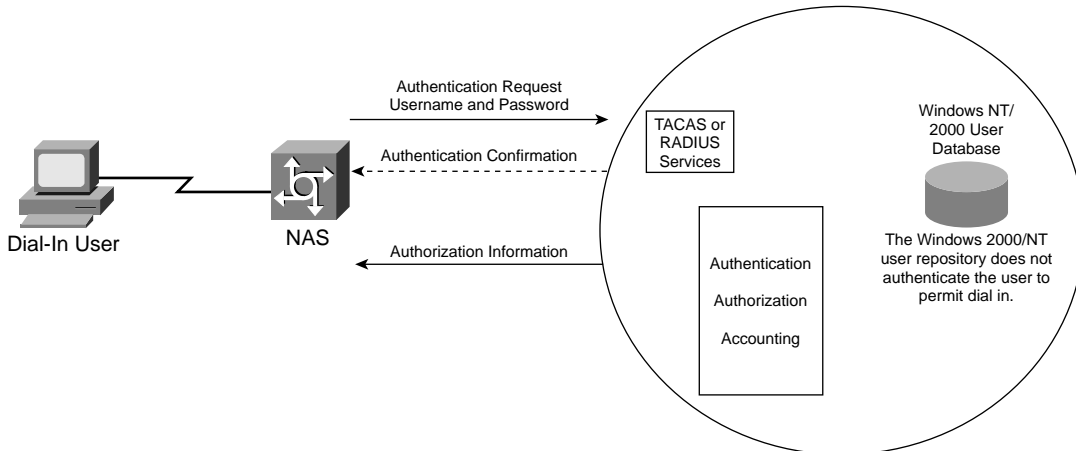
Dial-In User

NAS

Authentication Request
Username and Password

Authentication Confirmation

Authorization Information

TACAS or RADIUS Services

Authentication

Authorization

Accounting

Windows NT/ 2000 User Database

The Windows 2000/NT user repository does not authenticate the user to permit dial in.